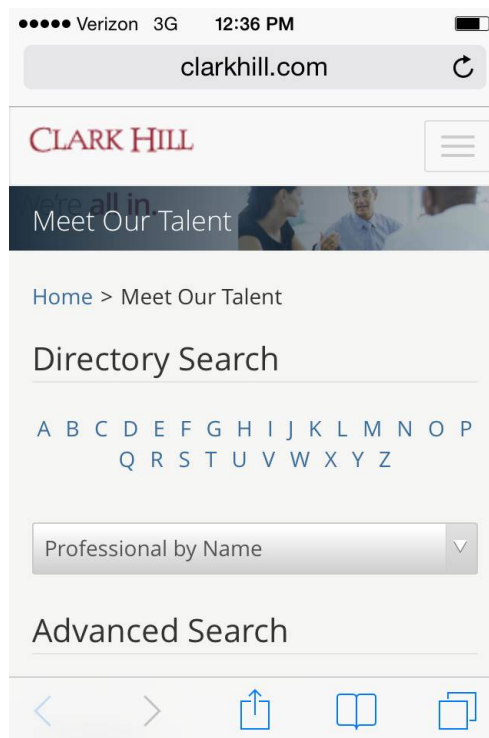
●●●●● Verizon 3G 12:36 PM

clarkhill.com

CLARK HILL

We're all in

Meet Our Talent

Home > Meet Our Talent

Directory Search

A B C D E F G H I J K L M N O P Q R S T U V W X Y Z

Professional by Name

Advanced Search